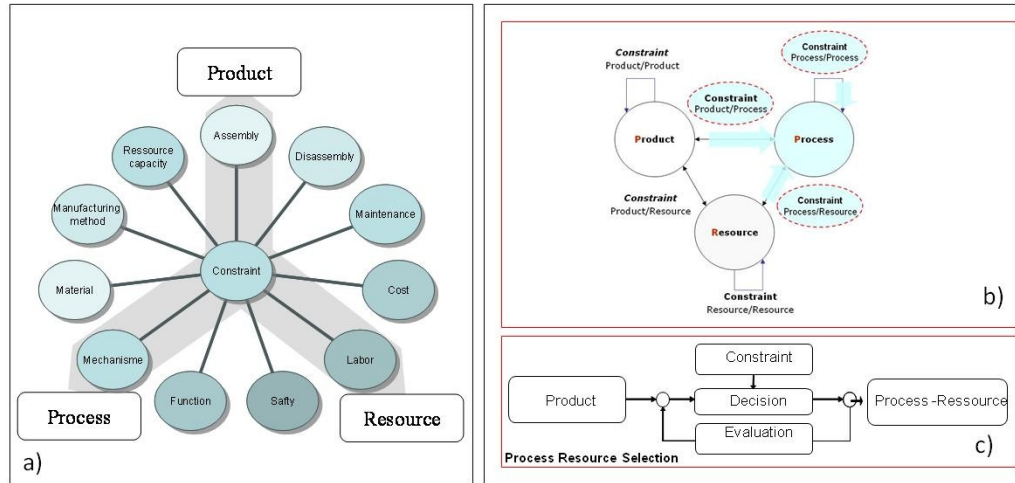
Product

Assembly

Ressource capacity

Disassembly

Manufacturing method

Maintenance

Constraint

Material

Cost

Mechanisme

Labor

Function

Safty

Process

Resource

a)

Constraint
Product/Product

Constraint
Process/Process

Constraint
Product/Process

Product

Process

Constraint
Product/Resource

Constraint
Process/Resource

Resource

Constraint
Resource/Resource

b)

Constraint

Product

Decision

Process -Ressource

Evaluation

Process Resource Selection

c)